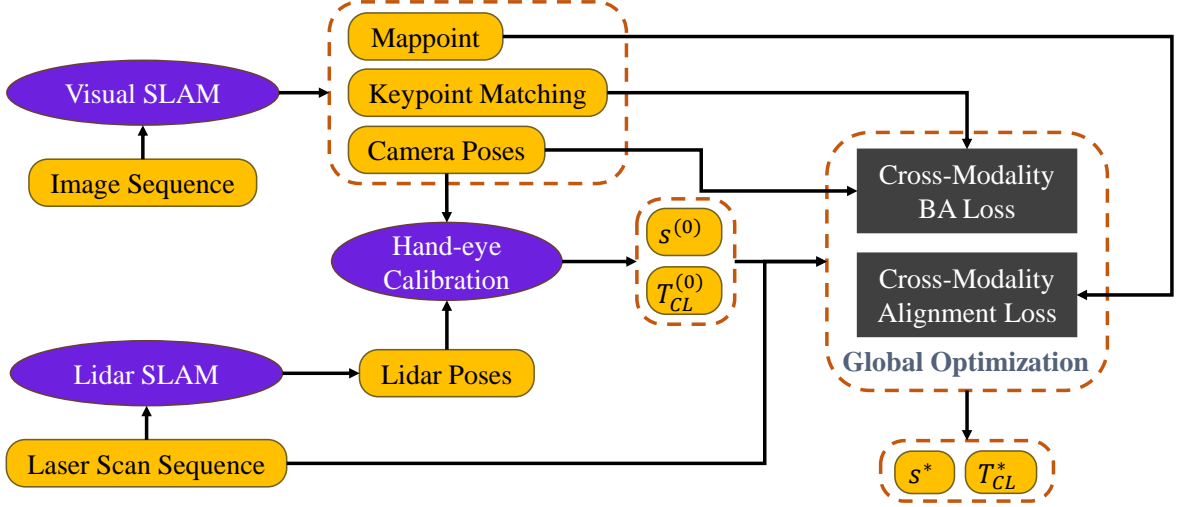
Mappoint
Visual SLAM
Keypoint Matching
Camera Poses
Image Sequence
Cross-Modality BA Loss
Hand-eye Calibration
$s^{(0)}$
$T_{CL}^{(0)}$
Cross-Modality Alignment Loss
Global Optimization
Lidar SLAM
Lidar Poses
Laser Scan Sequence
$s^*$
$T_{CL}^*$